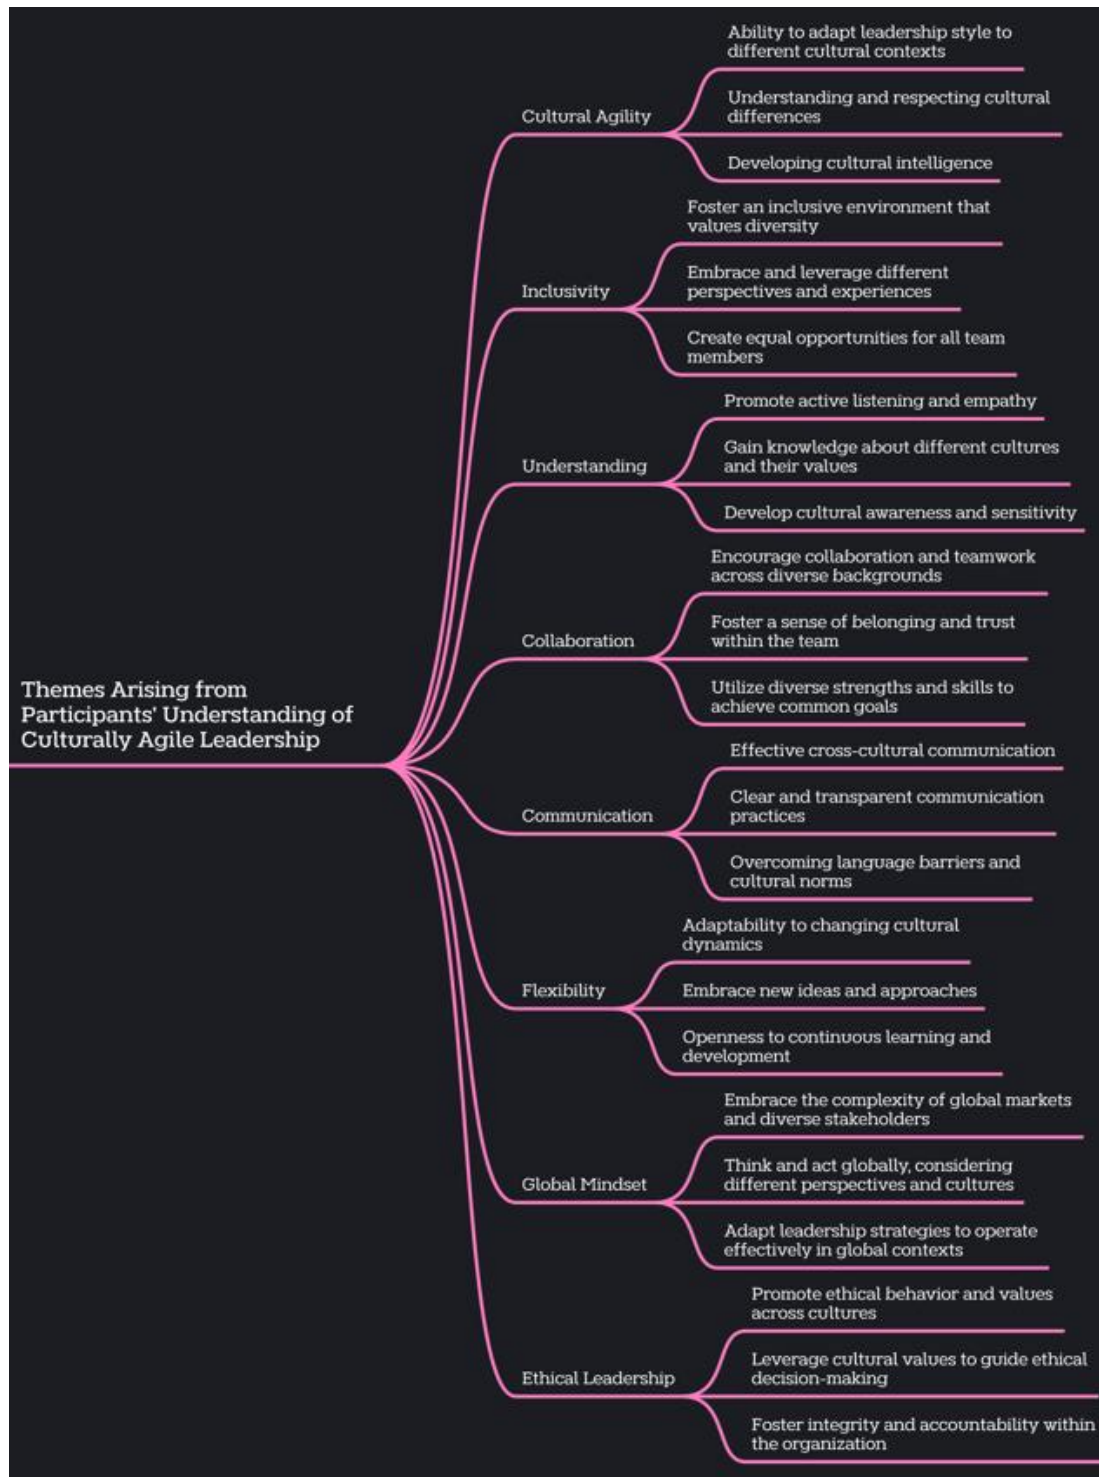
Themes Arising from Participants' Understanding of Culturally Agile Leadership

Cultural Agility

Ability to adapt leadership style to different cultural contexts

Understanding and respecting cultural differences

Developing cultural intelligence

Inclusivity

Foster an inclusive environment that values diversity

Embrace and leverage different perspectives and experiences

Create equal opportunities for all team members

Understanding

Promote active listening and empathy

Gain knowledge about different cultures and their values

Develop cultural awareness and sensitivity

Collaboration

Encourage collaboration and teamwork across diverse backgrounds

Foster a sense of belonging and trust within the team

Utilize diverse strengths and skills to achieve common goals

Communication

Effective cross-cultural communication

Clear and transparent communication practices

Overcoming language barriers and cultural norms

Flexibility

Adaptability to changing cultural dynamics

Embrace new ideas and approaches

Openness to continuous learning and development

Global Mindset

Embrace the complexity of global markets and diverse stakeholders

Think and act globally, considering different perspectives and cultures

Adapt leadership strategies to operate effectively in global contexts

Ethical Leadership

Promote ethical behavior and values across cultures

Leverage cultural values to guide ethical decision-making

Foster integrity and accountability within the organization